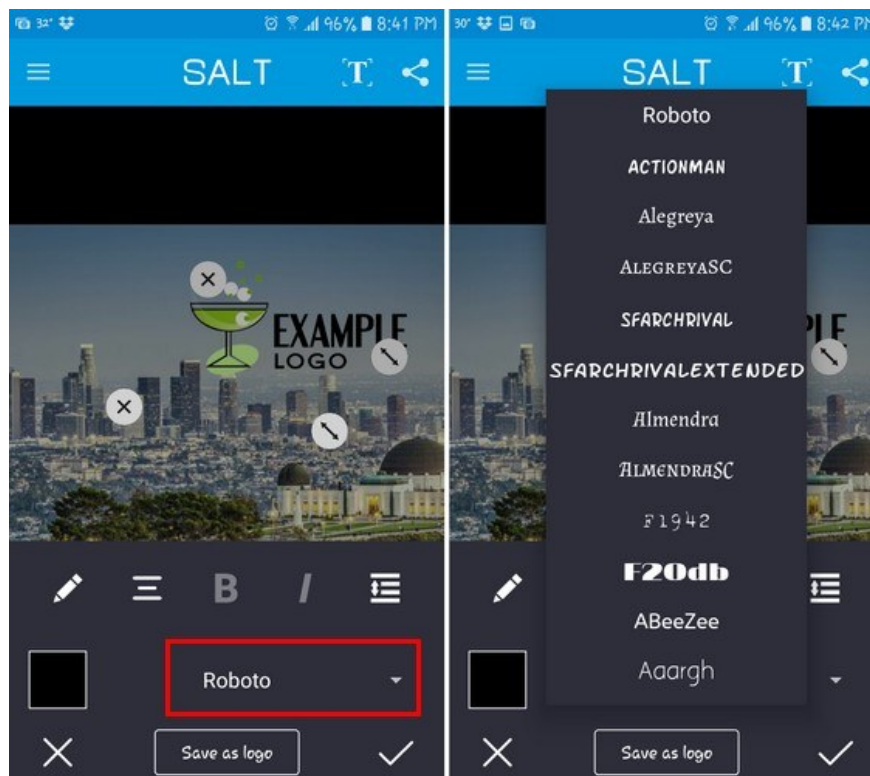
32° 96% 8:41 PM

SALT

T

EXAMPLE
LOGO

B

I

Roboto

Save as logo

30° 96% 8:42 PM

SALT

T

Roboto
ACTIONMAN
Alegreya
ALEGREYASC
SFARCHRIVAL
SFARCHRIVALEXTENDED
Almendra
ALMENDRASC
F1942
F20db
ABeeZee
Aaargh

PLE

Save as logo